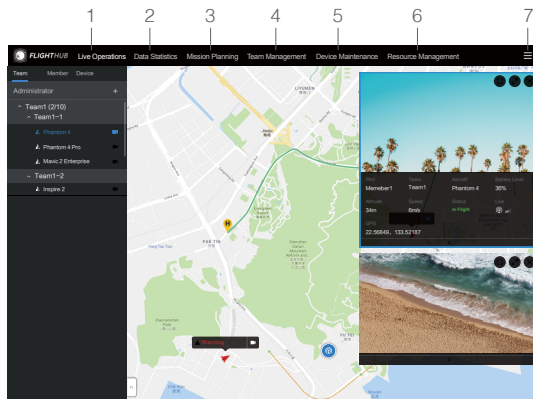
1 2 3 4 5 6 7

FLIGHTHUB Live Operations Data Statistics Mission Planning Team Management Device Maintenance Resource Management

Team Member Device

Administrator +

Team1 (2/10)

Team1-1

Phantom 4

Phantom 4 Pro

Mavic 2 Enterprise

Team1-2

Inspire 2

LIYUMEN

PAK TIN

Warning

Pilot Memeber1
Team Team1
Aircraft Phantom 4
Battery Level 36%
Altitude 34m
Speed 6m/s
Status In Flight
Live
GPS 22.56849, 133.52187